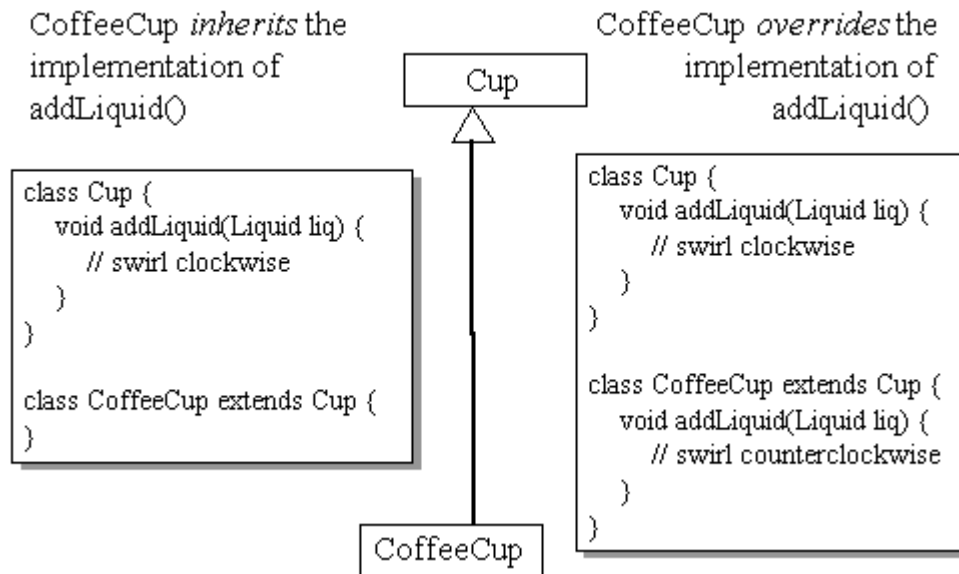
CoffeeCup *inherits* the implementation of addLiquid()

class Cup {
    void addLiquid(Liquid liq) {
        // swirl clockwise
    }
}

class CoffeeCup extends Cup {
}

Cup

CoffeeCup

CoffeeCup *overrides* the implementation of addLiquid()

class Cup {
    void addLiquid(Liquid liq) {
        // swirl clockwise
    }
}

class CoffeeCup extends Cup {
    void addLiquid(Liquid liq) {
        // swirl counterclockwise
    }
}